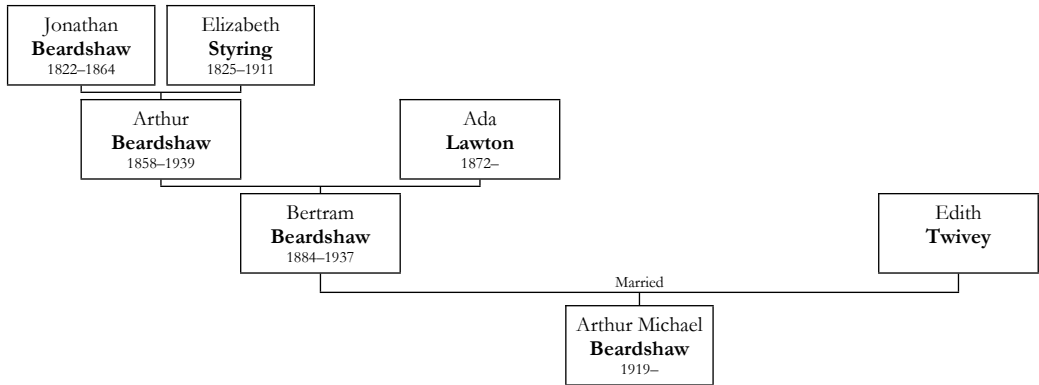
Jonathan
**Beardshaw**
1822–1864

Elizabeth
**Styring**
1825–1911

Arthur
**Beardshaw**
1858–1939

Ada
**Lawton**
1872–

Bertram
**Beardshaw**
1884–1937

Edith
**Twivey**

Married

Arthur Michael
**Beardshaw**
1919–